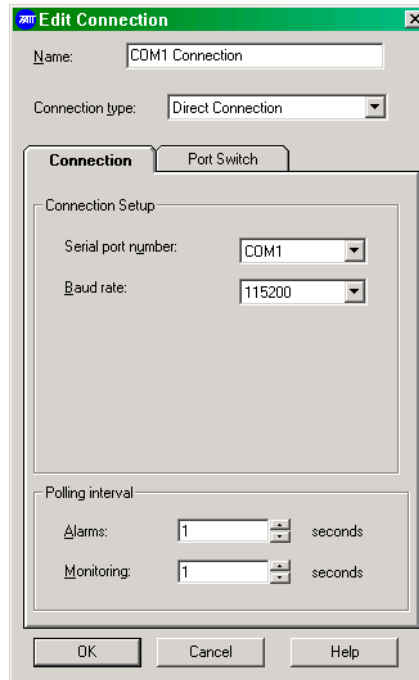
Edit Connection

Name: COM1 Connection

Connection type: Direct Connection

Connection | Port Switch

Connection Setup

Serial port number: COM1

Baud rate: 115200

Polling interval

Alarms: 1 seconds

Monitoring: 1 seconds

OK | Cancel | Help